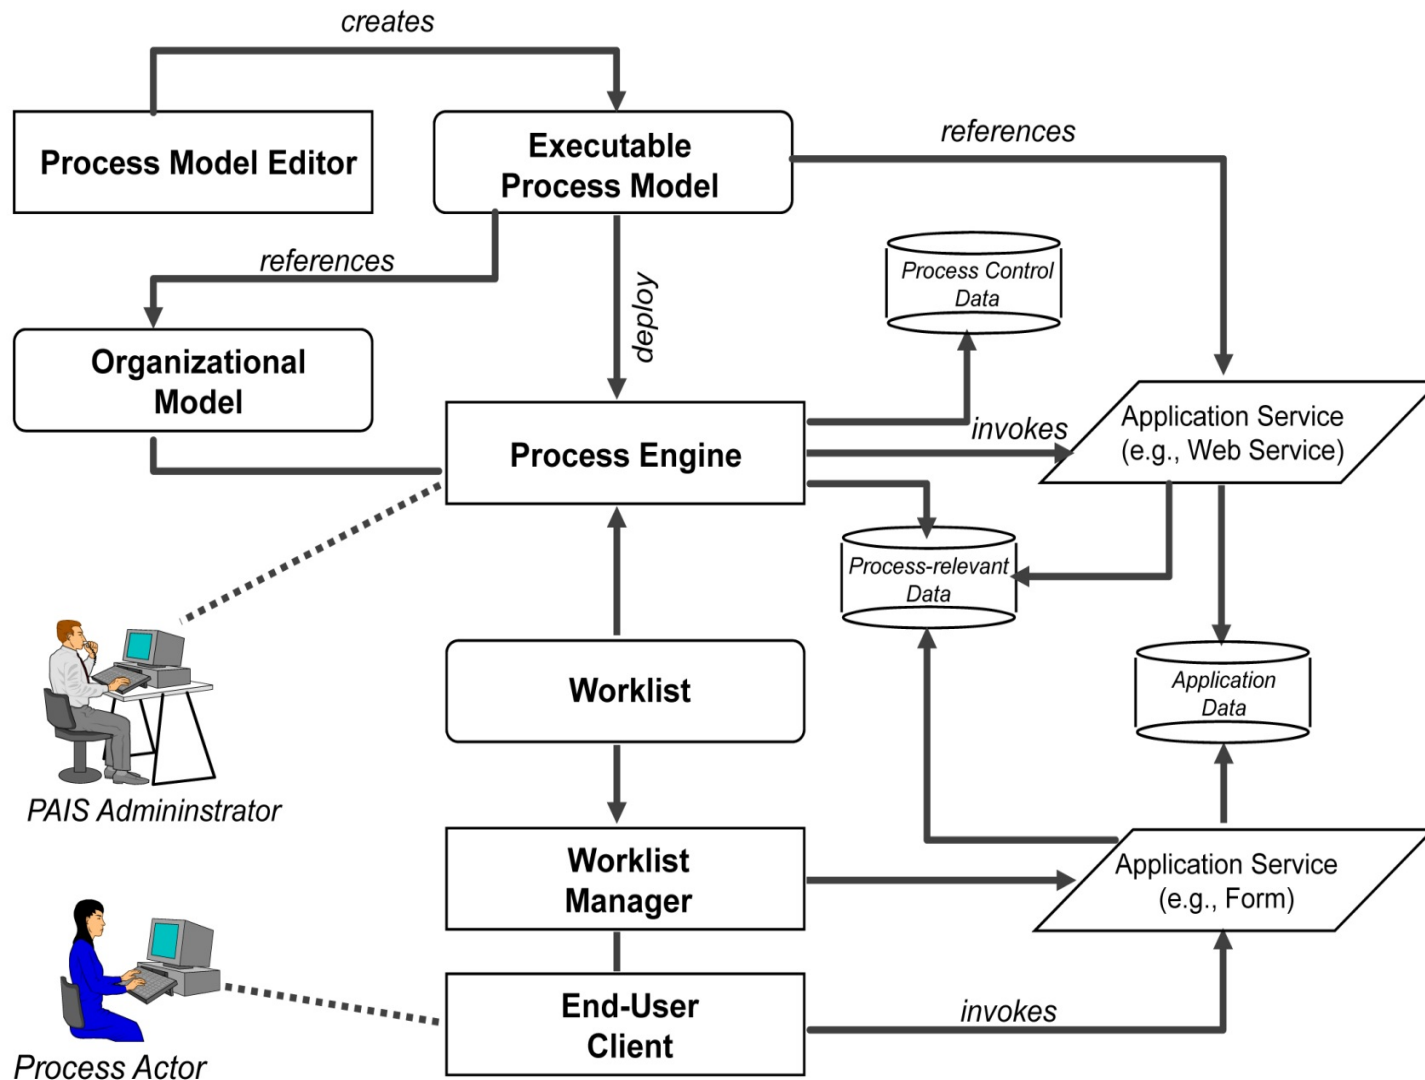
creates

Process Model Editor

Executable Process Model

references

references

Organizational Model

deploy

Process Control Data

Process Engine

invokes

Application Service (e.g., Web Service)

Process-relevant Data

Worklist

Application Data

PAIS Admininstrator

Worklist Manager

Application Service (e.g., Form)

End-User Client

invokes

Process Actor